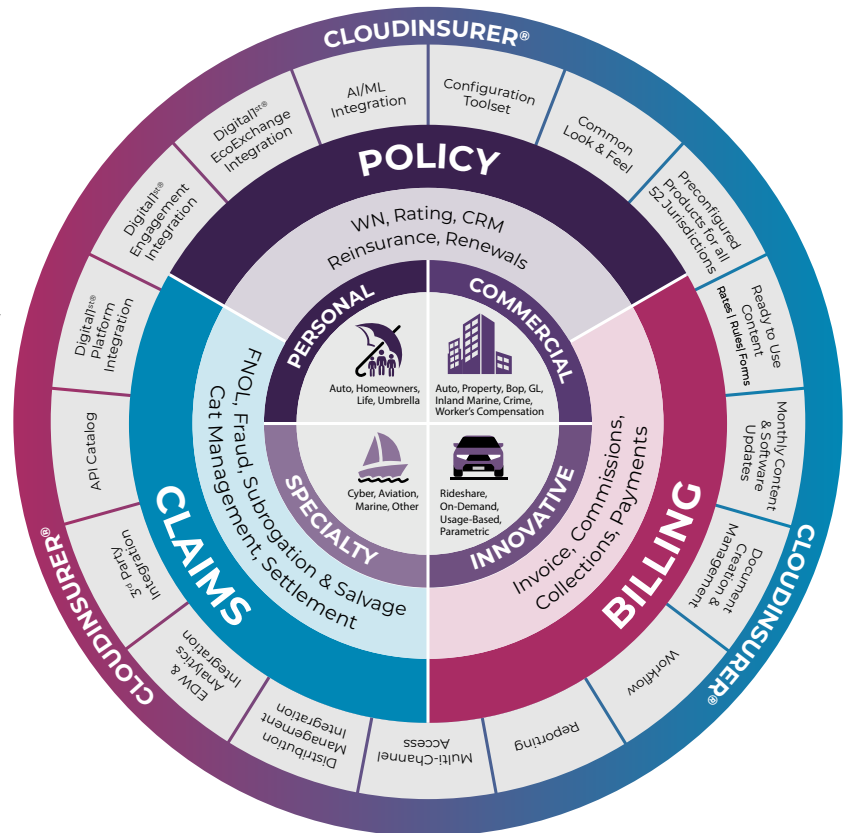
CLOUDINSURER®

AI/ML Integration

Configuration Toolset

Common Look & Feel

Preconfigured Products for all 52 Jurisdictions

Ready to Use Content Rates | Rules| Forms

Monthly Content & Software Updates

Document Creation & Management

Workflow

Reporting

Multi-Channel Access

Distribution Management Integration

EDW & Analytics Integration

$3^{rd}$ Party Integration

API Catalog

Digital1st® Platform Integration

Digital1st® Engagement Integration

Digital1st® EcoExchange Integration

POLICY

WN, Rating, CRM Reinsurance, Renewals

PERSONAL

Auto, Homeowners, Life, Umbrella

COMMERCIAL

Auto, Property, Bop, GL, Inland Marine, Crime, Worker's Compensation

SPECIALTY

Cyber, Aviation, Marine, Other

INNOVATIVE

Rideshare, On-Demand, Usage-Based, Parametric

CLAIMS

FNOL, Fraud, Subrogation & Salvage Cat Management, Settlement

BILLING

Invoice, Commissions, Collections, Payments

CLOUDINSURER®

CLOUDINSURER®